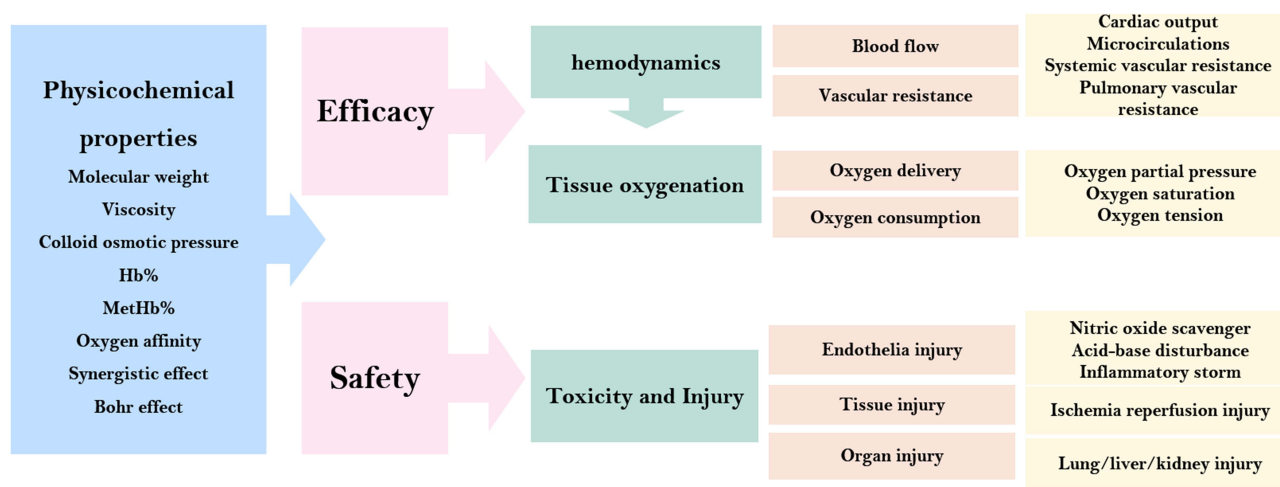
Physicochemical properties

Molecular weight
Viscosity
Colloid osmotic pressure
Hb%
MetHb%
Oxygen affinity
Synergistic effect
Bohr effect

Efficacy

hemodynamics

Blood flow

Vascular resistance

Cardiac output
Microcirculations
Systemic vascular resistance
Pulmonary vascular resistance

Tissue oxygenation

Oxygen delivery

Oxygen consumption

Oxygen partial pressure
Oxygen saturation
Oxygen tension

Safety

Toxicity and Injury

Endothelia injury

Tissue injury

Organ injury

Nitric oxide scavenger
Acid-base disturbance
Inflammatory storm

Ischemia reperfusion injury

Lung/liver/kidney injury